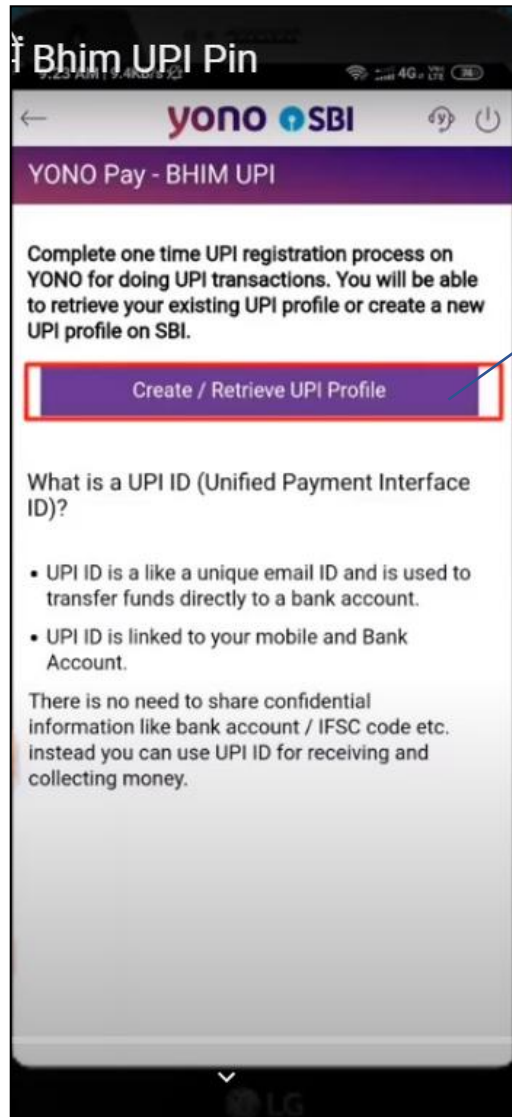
ॉ Bhim UPI Pin

9:23 AM | 9.4KB/s

4G

yono SBI

YONO Pay - BHIM UPI

Complete one time UPI registration process on YONO for doing UPI transactions. You will be able to retrieve your existing UPI profile or create a new UPI profile on SBI.

Create / Retrieve UPI Profile

What is a UPI ID (Unified Payment Interface ID)?

• UPI ID is a like a unique email ID and is used to transfer funds directly to a bank account.

• UPI ID is linked to your mobile and Bank Account.

There is no need to share confidential information like bank account / IFSC code etc. instead you can use UPI ID for receiving and collecting money.

LG